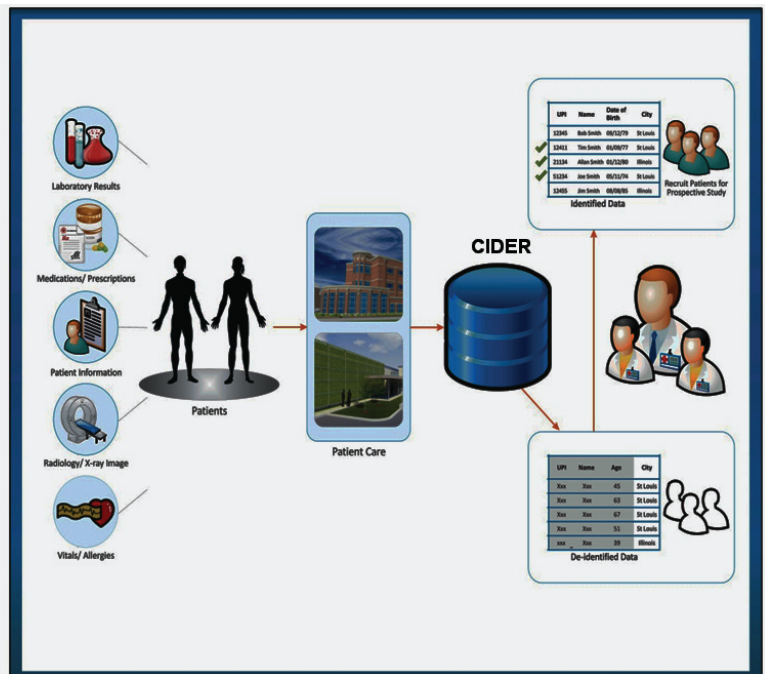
Laboratory Results

Medications/ Prescriptions

Patient Information

Radiology/ X-ray Image

Vitals/ Allergies

Patients

Patient Care

CIDER

| UPI | Name | Date of Birth | City |
|---|---|---|---|
| 12345 | Bob Smith | 09/12/79 | St Louis |
| 12411 | Tim Smith | 01/09/77 | St Louis |
| 21134 | Allan Smith | 01/12/80 | Illinois |
| 51234 | Joe Smith | 05/11/74 | St Louis |
| 12455 | Jim Smith | 08/08/81 | Illinois |

Identified Data

Recruit Patients for Prospective Study

| UPI | Name | Age | City |
|---|---|---|---|
| Xxx | Xxx | 45 | St Louis |
| Xxx | Xxx | 63 | St Louis |
| Xxx | Xxx | 67 | St Louis |
| Xxx | Xxx | 51 | St Louis |
| xxx | Xxx | 39 | Illinois |

De-Identified Data